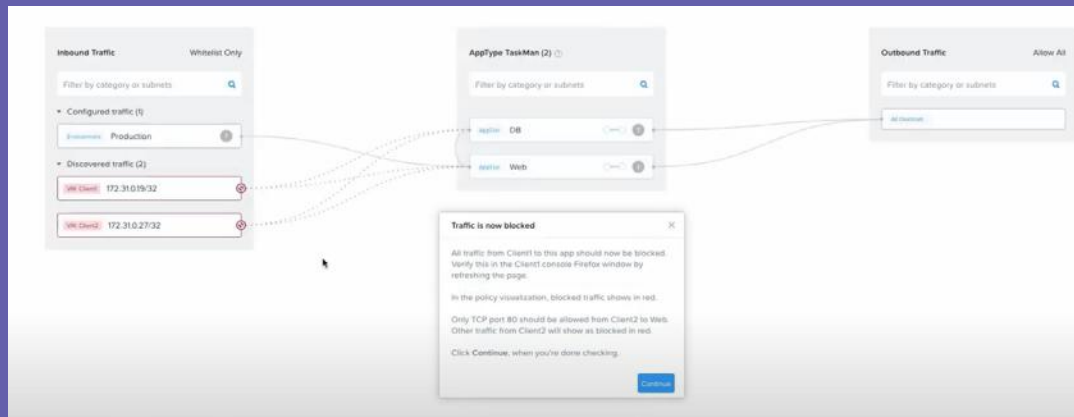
Inbound Traffic Whitelist Only

Filter by category or subnets

Configured traffic (1)

Environment Production

Discovered traffic (2)

VM: Client1 172.31.0.19/32

VM: Client2 172.31.0.27/32

AppType TaskMan (2)

Filter by category or subnets

AppTier DB

AppTier Web

Outbound Traffic Allow All

Filter by category or subnets

All Outbound

Traffic is now blocked

All traffic from Client1 to this app should now be blocked. Verify this in the Client1 console Firefox window by refreshing the page.

In the policy visualization, blocked traffic shows in red.

Only TCP port 80 should be allowed from Client2 to Web. Other traffic from Client2 will show as blocked in red.

Click Continue, when you're done checking.

Continue